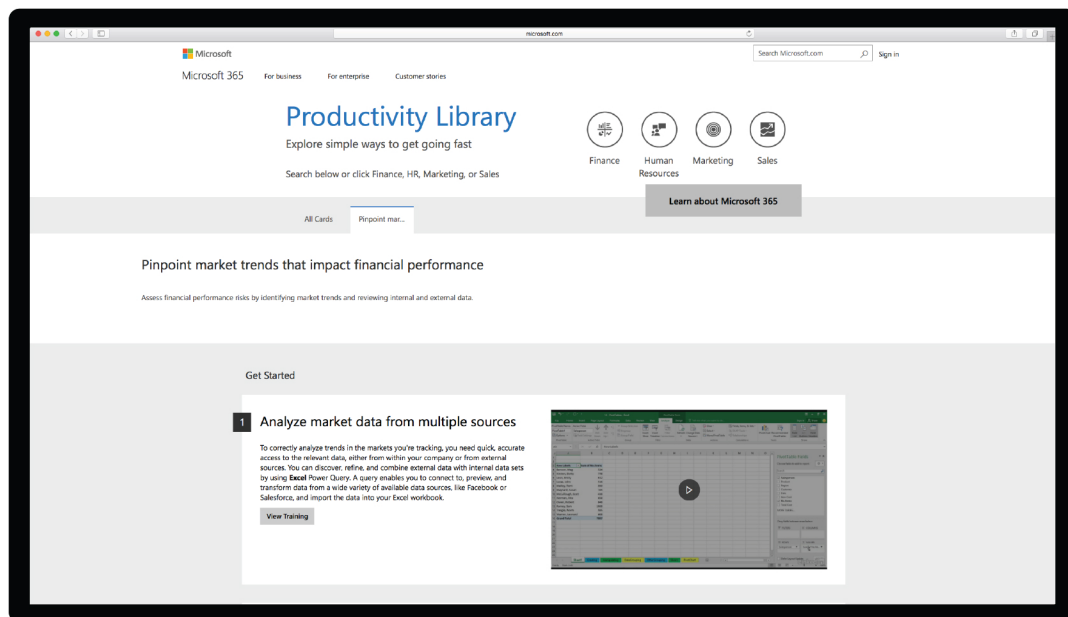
microsoft.com

Microsoft

Search Microsoft.com

Sign in

Microsoft 365 For business For enterprise Customer stories

Productivity Library

Explore simple ways to get going fast

Search below or click Finance, HR, Marketing, or Sales

Finance

Human Resources

Marketing

Sales

Learn about Microsoft 365

All Cards

Pinpoint mar...

Pinpoint market trends that impact financial performance

Assess financial performance risks by identifying market trends and reviewing internal and external data.

Get Started

1 Analyze market data from multiple sources

To correctly analyze trends in the markets you're tracking, you need quick, accurate access to the relevant data, either from within your company or from external sources. You can discover, refine, and combine external data with internal data sets by using **Excel** Power Query. A query enables you to connect to, preview, and transform data from a wide variety of available data sources, like Facebook or Salesforce, and import the data into your Excel workbook.

View Training